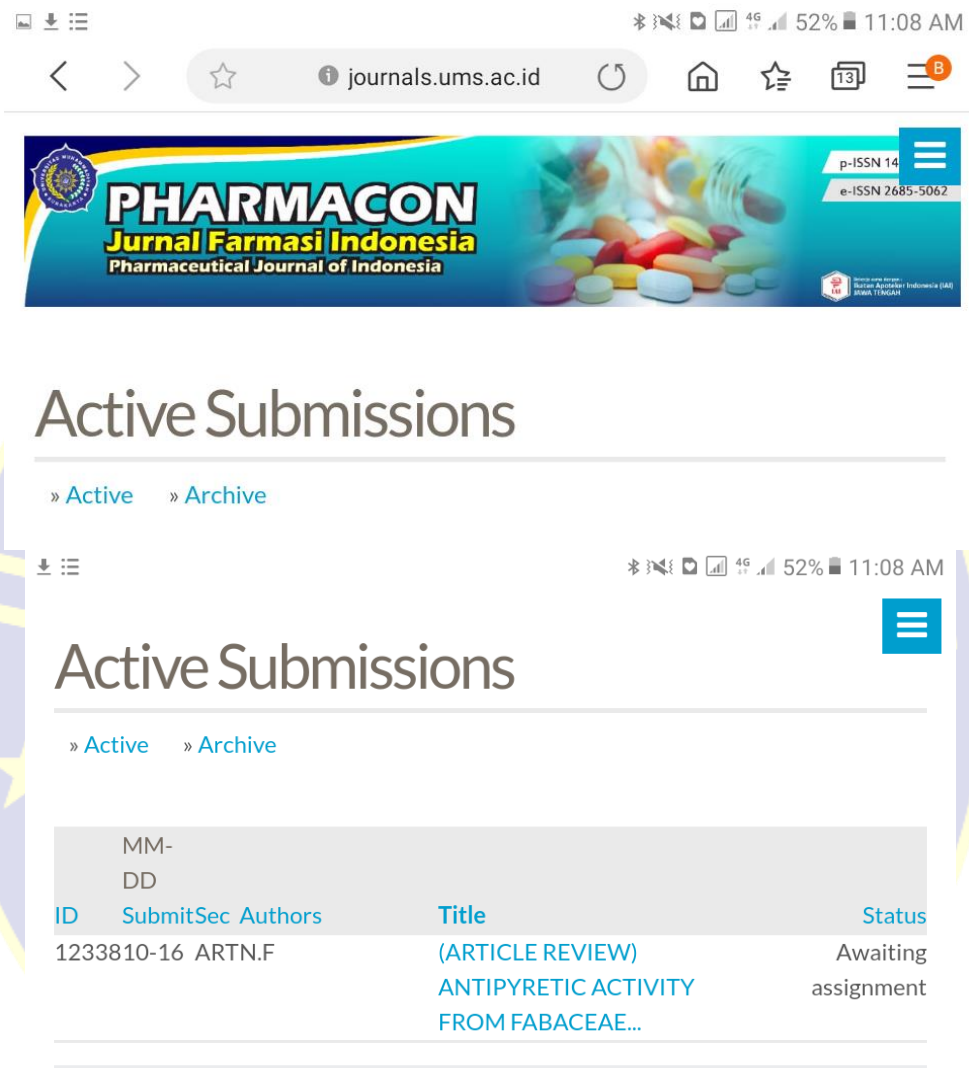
52% 11:08 AM

journals.ums.ac.id

13

B

PHARMACON
Jurnal Farmasi Indonesia
Pharmaceutical Journal of Indonesia

p-ISSN 14
e-ISSN 2685-5062

Ikatan Apoteker Indonesia (IAI) JAWA TENGAH

Active Submissions

» Active » Archive

52% 11:08 AM

Active Submissions

» Active » Archive

| ID | MM-DD Submit | Sec | Authors | Title | Status |
|---|---|---|---|---|---|
| 12338 | 10-16 | ART | N.F | (ARTICLE REVIEW) ANTIPYRETIC ACTIVITY FROM FABACEAE... | Awaiting assignment |